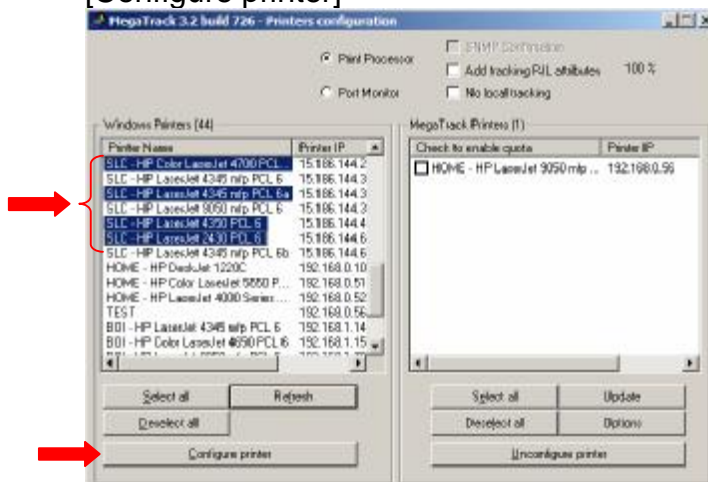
[Configure printer]

MegaTrack 3.2 build 726 - Printers configuration

Print Processor
Port Monitor
SNMP Confirmation
Add tracking PJL attributes
100 %
No local tracking

Windows Printers (44)

| Printer Name | Printer IP |
|---|---|
| SLC - HP Color LaserJet 4700 PCL | 15.186.144.2 |
| SLC - HP LaserJet 4345 mfp PCL 6 | 15.186.144.3 |
| SLC - HP LaserJet 4345 mfp PCL 6a | 15.186.144.3 |
| SLC - HP LaserJet 9050 mfp PCL 6 | 15.186.144.3 |
| SLC - HP LaserJet 4350 PCL 6 | 15.186.144.4 |
| SLC - HP LaserJet 2430 PCL 6 | 15.186.144.6 |
| SLC - HP LaserJet 4345 mfp PCL 6b | 15.186.144.6 |
| HOME - HP DeskJet 1220C | 192.168.0.10 |
| HOME - HP Color LaserJet 5550 P... | 192.168.0.51 |
| HOME - HP LaserJet 4000 Series ... | 192.168.0.52 |
| TEST | 192.168.0.56 |
| BOI - HP LaserJet 4345 mfp PCL 6 | 192.168.1.14 |
| BOI - HP Color LaserJet 4650 PCL 6 | 192.168.1.15 |

MegaTrack Printers (1)

| Check to enable quota | Printer IP |
|---|---|
| HOME - HP LaserJet 9050 mfp ... | 192.168.0.56 |

Select all
Refresh
Deselect all
Configure printer
Select all
Update
Deselect all
Options
Unconfigure printer